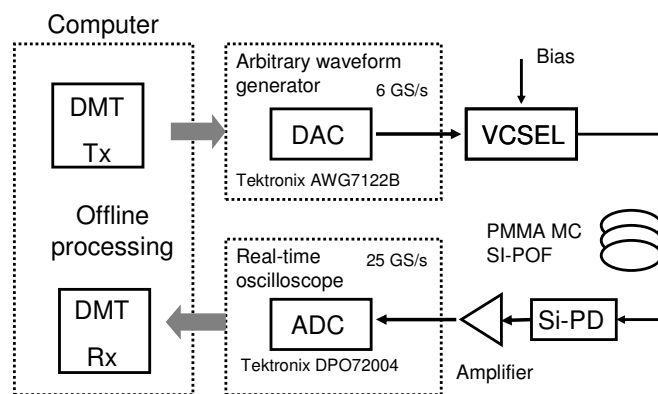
Computer

DMT Tx

Offline processing

DMT Rx

Arbitrary waveform generator

6 GS/s

DAC

Tektronix AWG7122B

Bias

VCSEL

PMMA MC SI-POF

Real-time oscilloscope

25 GS/s

ADC

Tektronix DPO72004

Amplifier

Si-PD